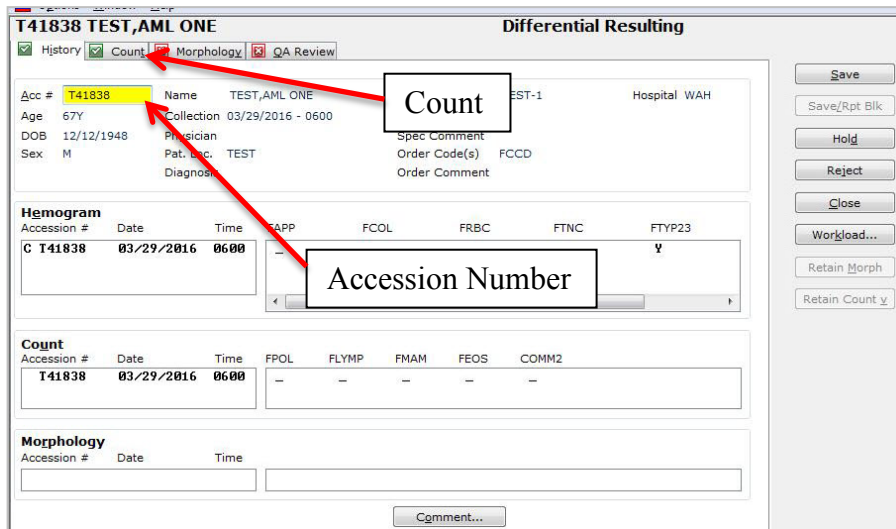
T41838 TEST,AML ONE

Differential Resulting

History | Count | Morphology | QA Review

Acc # T41838
Age 67Y
DOB 12/12/1948
Sex M

Name TEST,AML ONE
Collection 03/29/2016 - 0600
Physician
Pat. Loc. TEST
Diagnosis

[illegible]EST-1
Spec Comment
Order Code(s) FCCD
Order Comment

Hospital WAH

Count

Accession Number

Hemogram

| Accession # | Date | Time |
|---|---|---|
| C T41838 | 03/29/2016 | 0600 |

| FAPP | FCOL | FRBC | FTNC | FTYP23 |
|---|---|---|---|---|
| _ | | | | Y |

Count

| Accession # | Date | Time |
|---|---|---|
| T41838 | 03/29/2016 | 0600 |

| FPOL | FLYMP | FMAM | FEOS | COMM2 |
|---|---|---|---|---|
| _ | _ | _ | _ | _ |

Morphology

| Accession # | Date | Time |
|---|---|---|

Comment...

Save
Save/Rpt Blk
Hold
Reject
Close
Workload...
Retain Morph
Retain Count